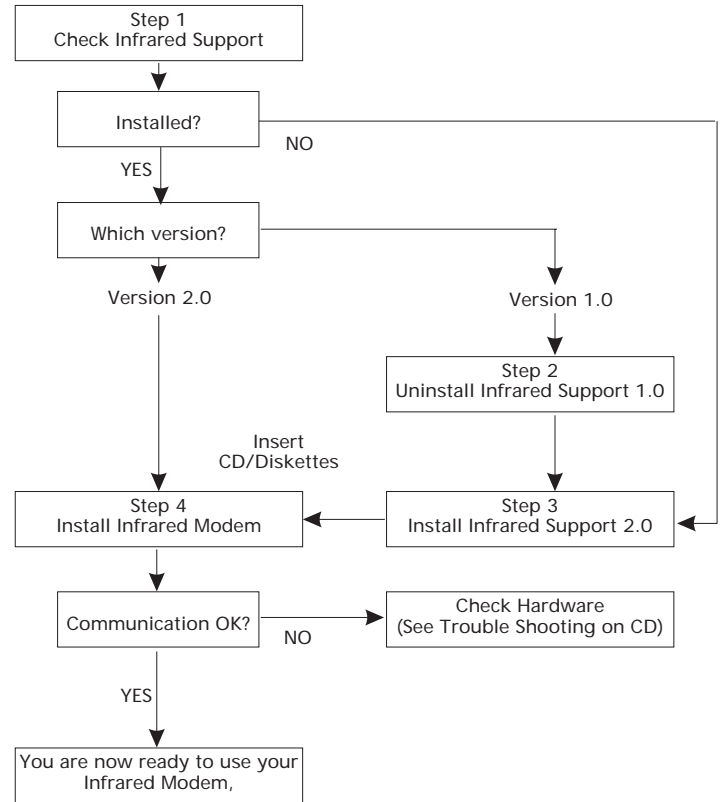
Step 1
Check Infrared Support

Installed?

NO

YES

Which version?

Version 2.0

Version 1.0

Step 2
Uninstall Infrared Support 1.0

Insert
CD/Diskettes

Step 4
Install Infrared Modem

Step 3
Install Infrared Support 2.0

Communication OK?

NO

Check Hardware
(See Trouble Shooting on CD)

YES

You are now ready to use your Infrared Modem,